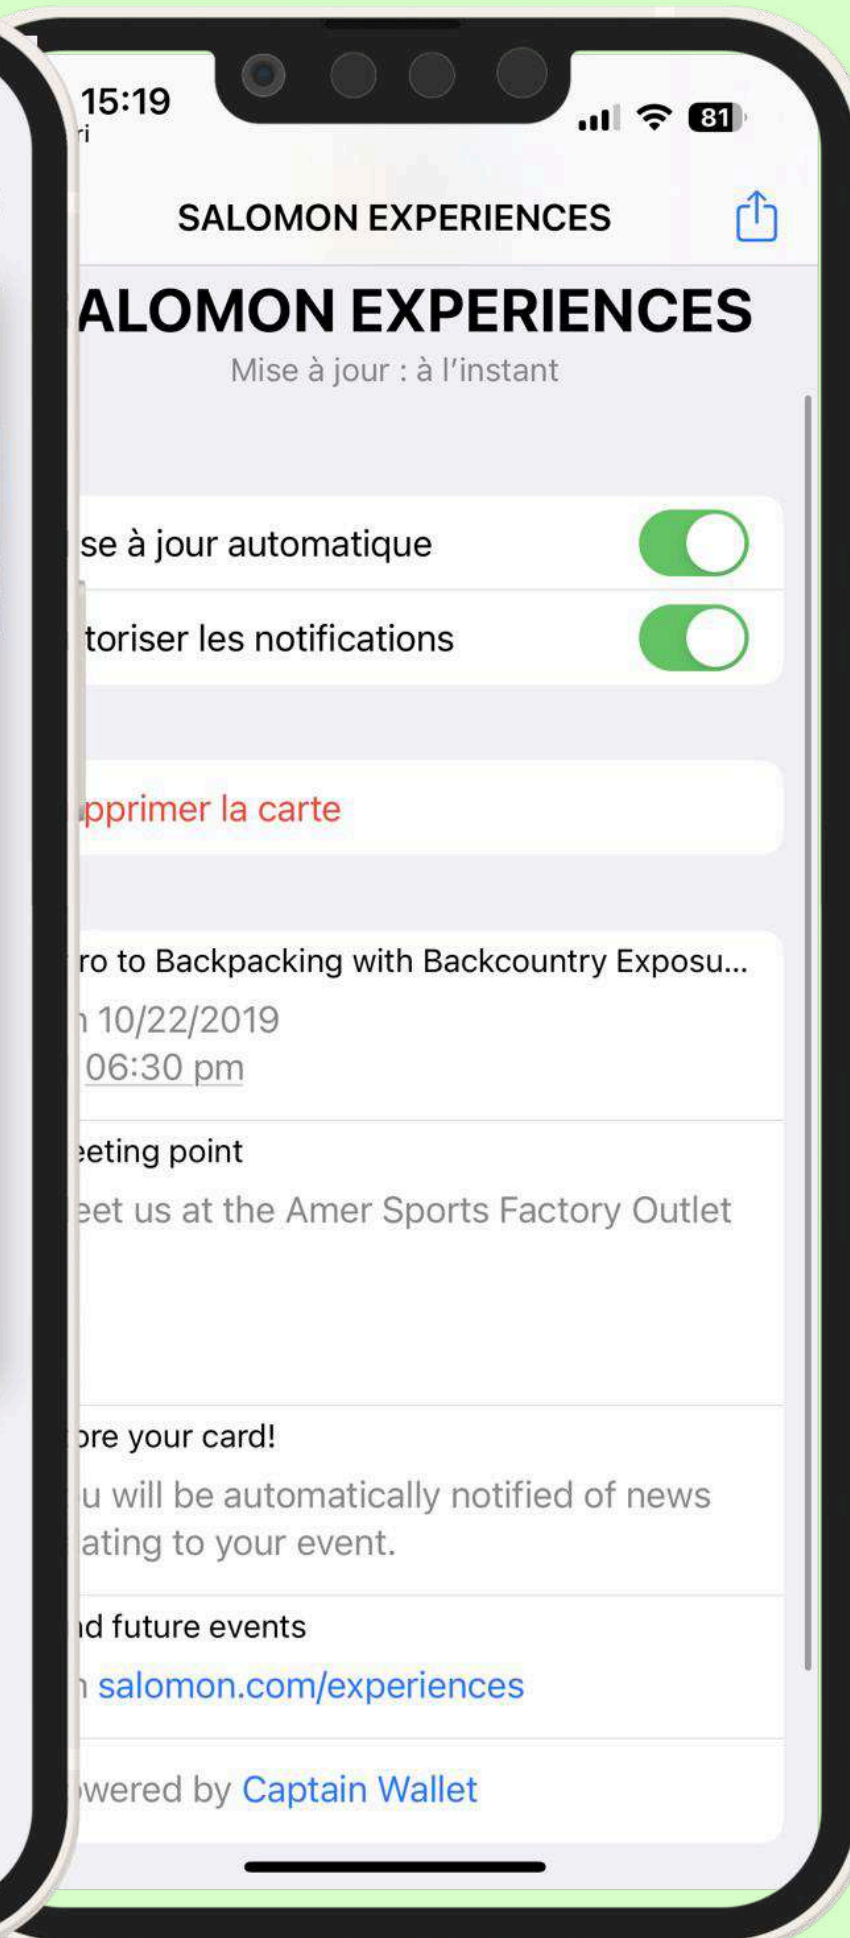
15:19
ri

81

SALOMON EXPERIENCES

ALOMON EXPERIENCES
Mise à jour : à l'instant

se à jour automatique

toriser les notifications

pprimer la carte

ro to Backpacking with Backcountry Exposu...
10/22/2019
06:30 pm

eeting point
eet us at the Amer Sports Factory Outlet

ore your card!
u will be automatically notified of news
ating to your event.

d future events
salomon.com/experiences

wered by Captain Wallet